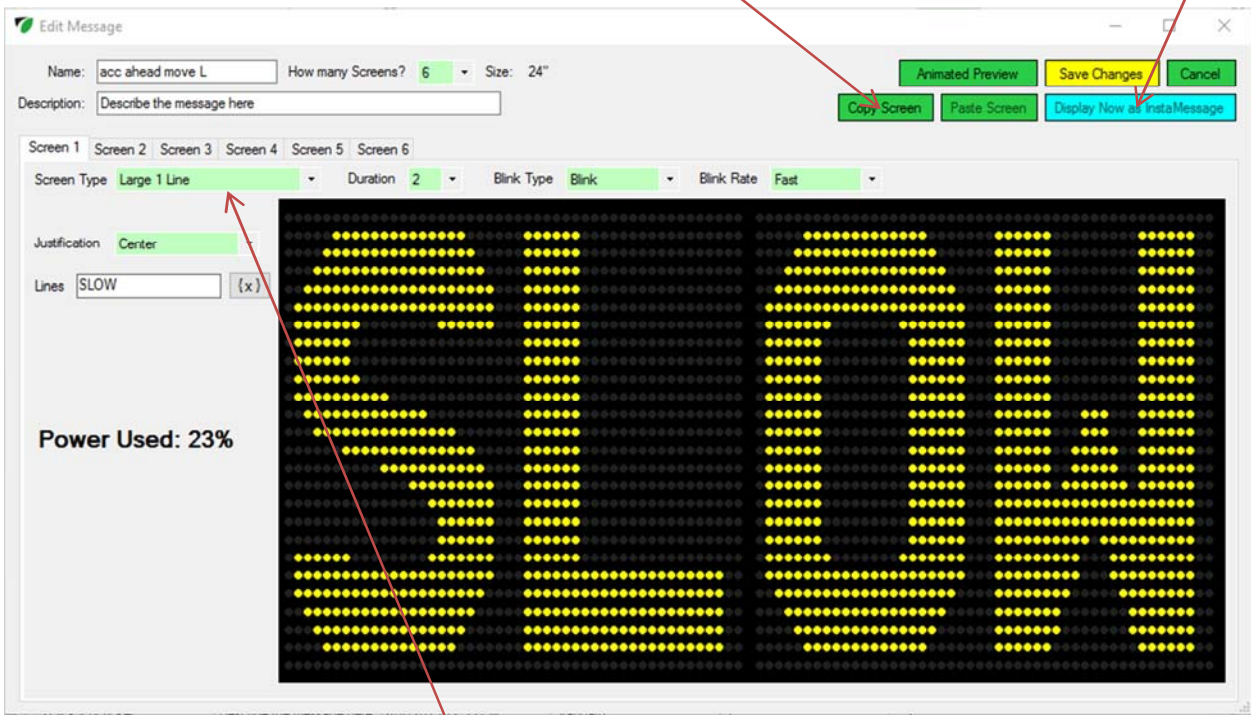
Edit Message

Name: acc ahead move L
How many Screens? 6
Size: 24"
Description: Describe the message here

Animated Preview
Save Changes
Cancel
Copy Screen
Paste Screen
Display Now as InstaMessage

Screen 1
Screen 2
Screen 3
Screen 4
Screen 5
Screen 6

Screen Type Large 1 Line
Duration 2
Blink Type Blink
Blink Rate Fast

Justification Center
Lines SLOW
{x}

Power Used: 23%